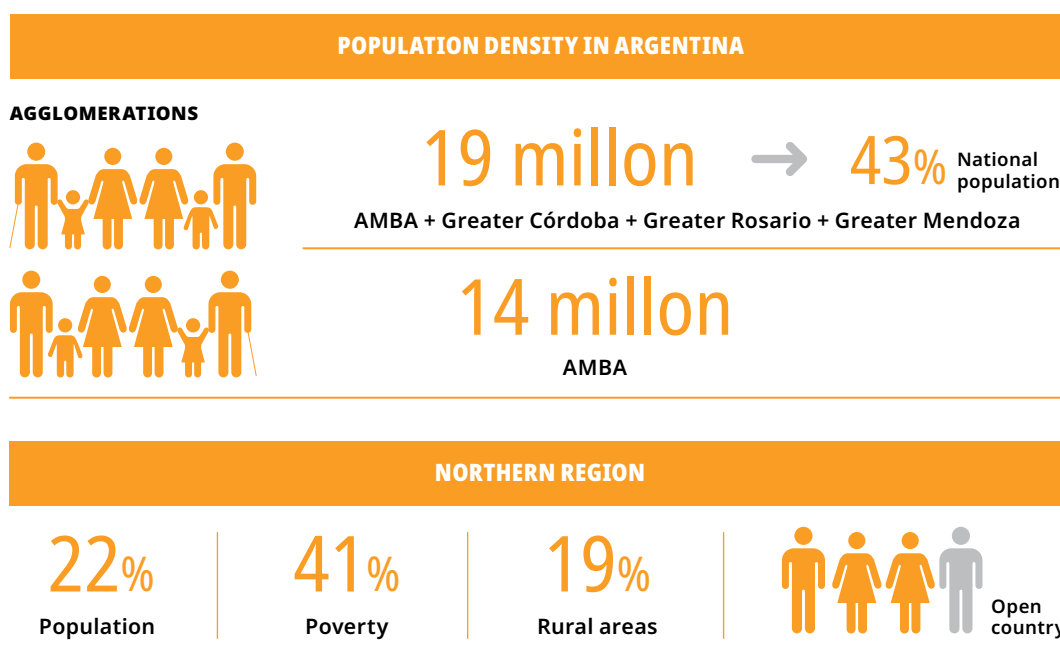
POPULATION DENSITY IN ARGENTINA

AGGLOMERATIONS

19 millon → 43% National population

AMBA + Greater Córdoba + Greater Rosario + Greater Mendoza

14 millon

AMBA

NORTHERN REGION

22% Population

41% Poverty

19% Rural areas

Open country